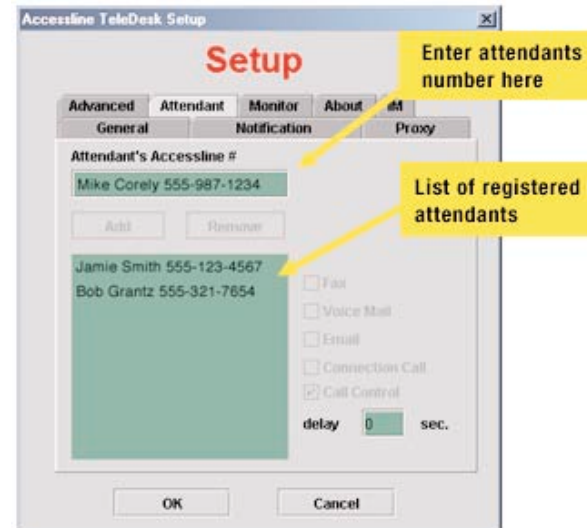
Accessline TeleDesk Setup

Setup

Enter attendants number here

Advanced | Attendant | Monitor | About | IM
General | Notification | Proxy

Attendant's Accessline #

Mike Corely 555-987-1234

List of registered attendants

Add
Remove

Jamie Smith 555-123-4567
Bob Grantz 555-321-7654

Fax
Voice Mail
Email
Connection Call
Call Control

delay 0 sec.

OK
Cancel